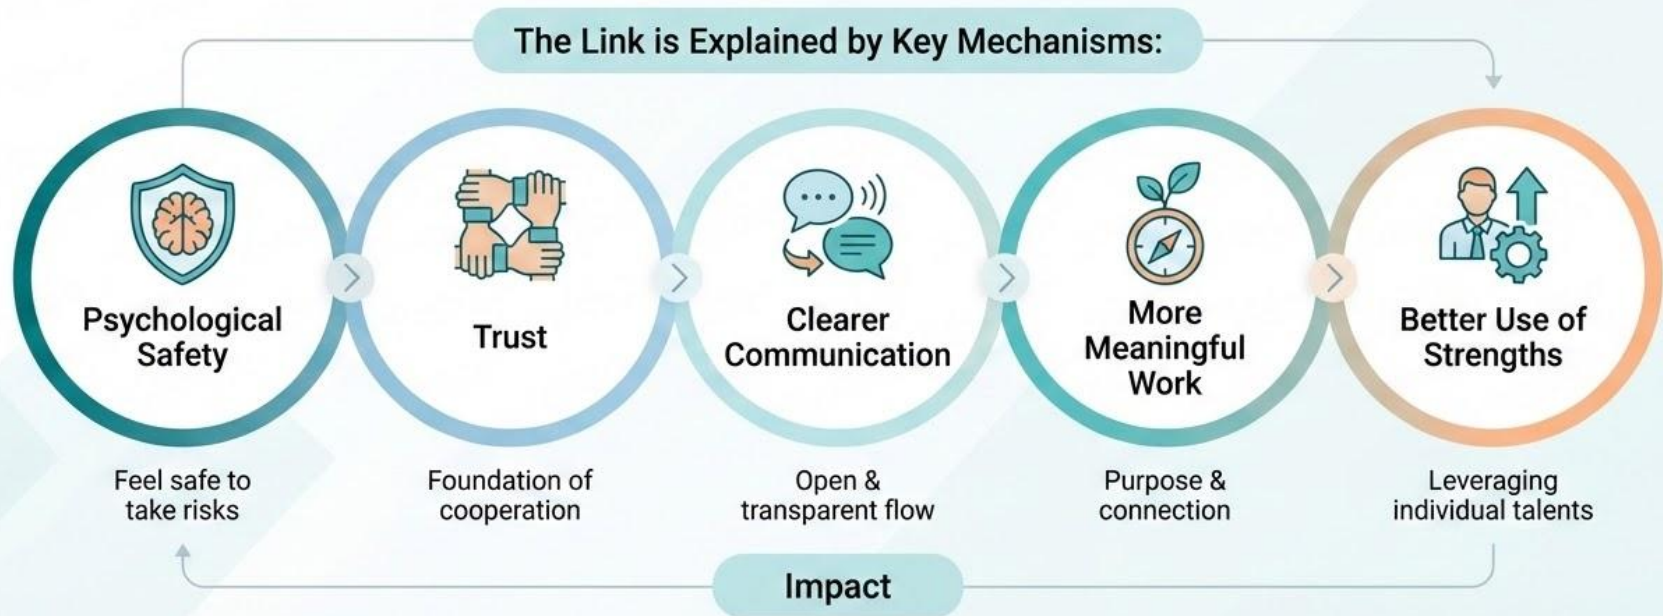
The Link is Explained by Key Mechanisms:

Psychological Safety

Feel safe to take risks

Trust

Foundation of cooperation

Clearer Communication

Open & transparent flow

More Meaningful Work

Purpose & connection

Better Use of Strengths

Leveraging individual talents

Impact